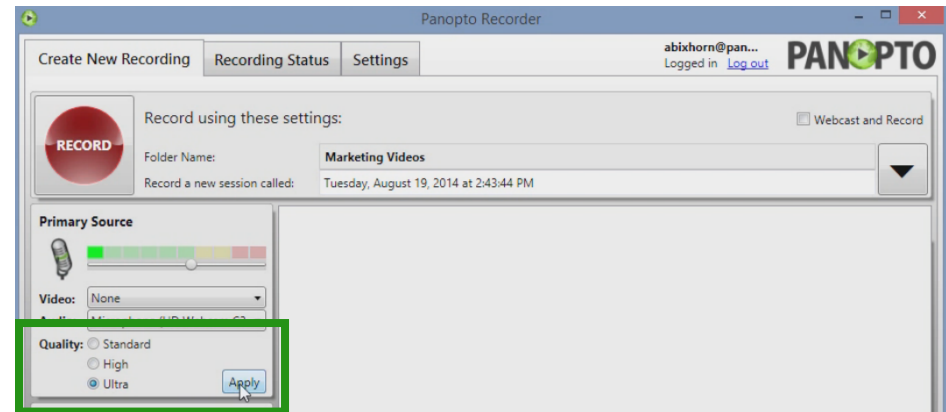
Panopto Recorder

Create New Recording | Recording Status | Settings

abixhorn@pan...
Logged in Log out

PANOPTO

RECORD

Record using these settings:

Webcast and Record

Folder Name: Marketing Videos

Record a new session called: Tuesday, August 19, 2014 at 2:43:44 PM

Primary Source

Video: None

Audio: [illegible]

Quality: Standard
High
Ultra

Apply